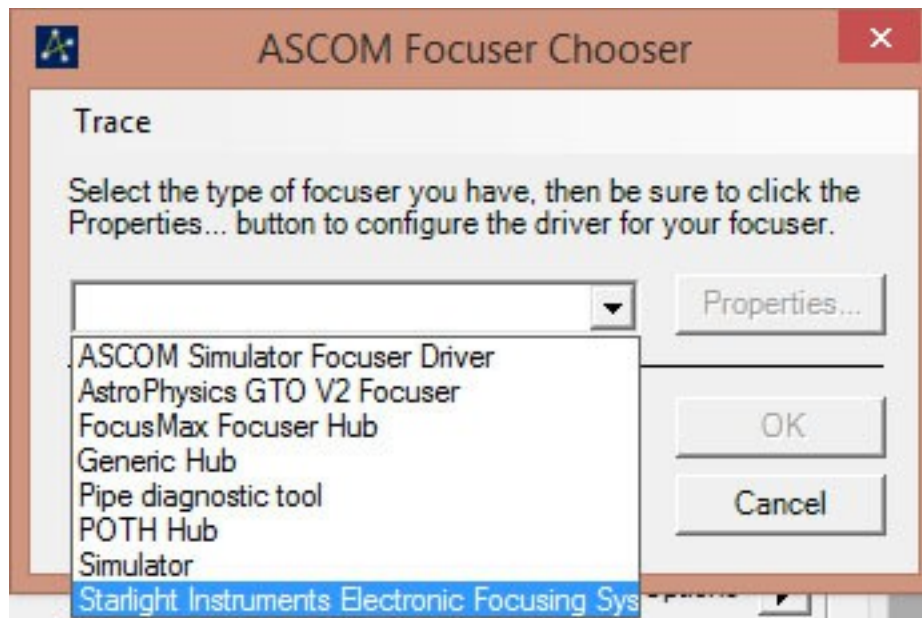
ASCOM Focuser Chooser

×

Trace

Select the type of focuser you have, then be sure to click the Properties... button to configure the driver for your focuser.

Properties...

ASCOM Simulator Focuser Driver
AstroPhysics GTO V2 Focuser
FocusMax Focuser Hub
Generic Hub
Pipe diagnostic tool
POTH Hub
Simulator
Starlight Instruments Electronic Focusing Sys

OK

Cancel